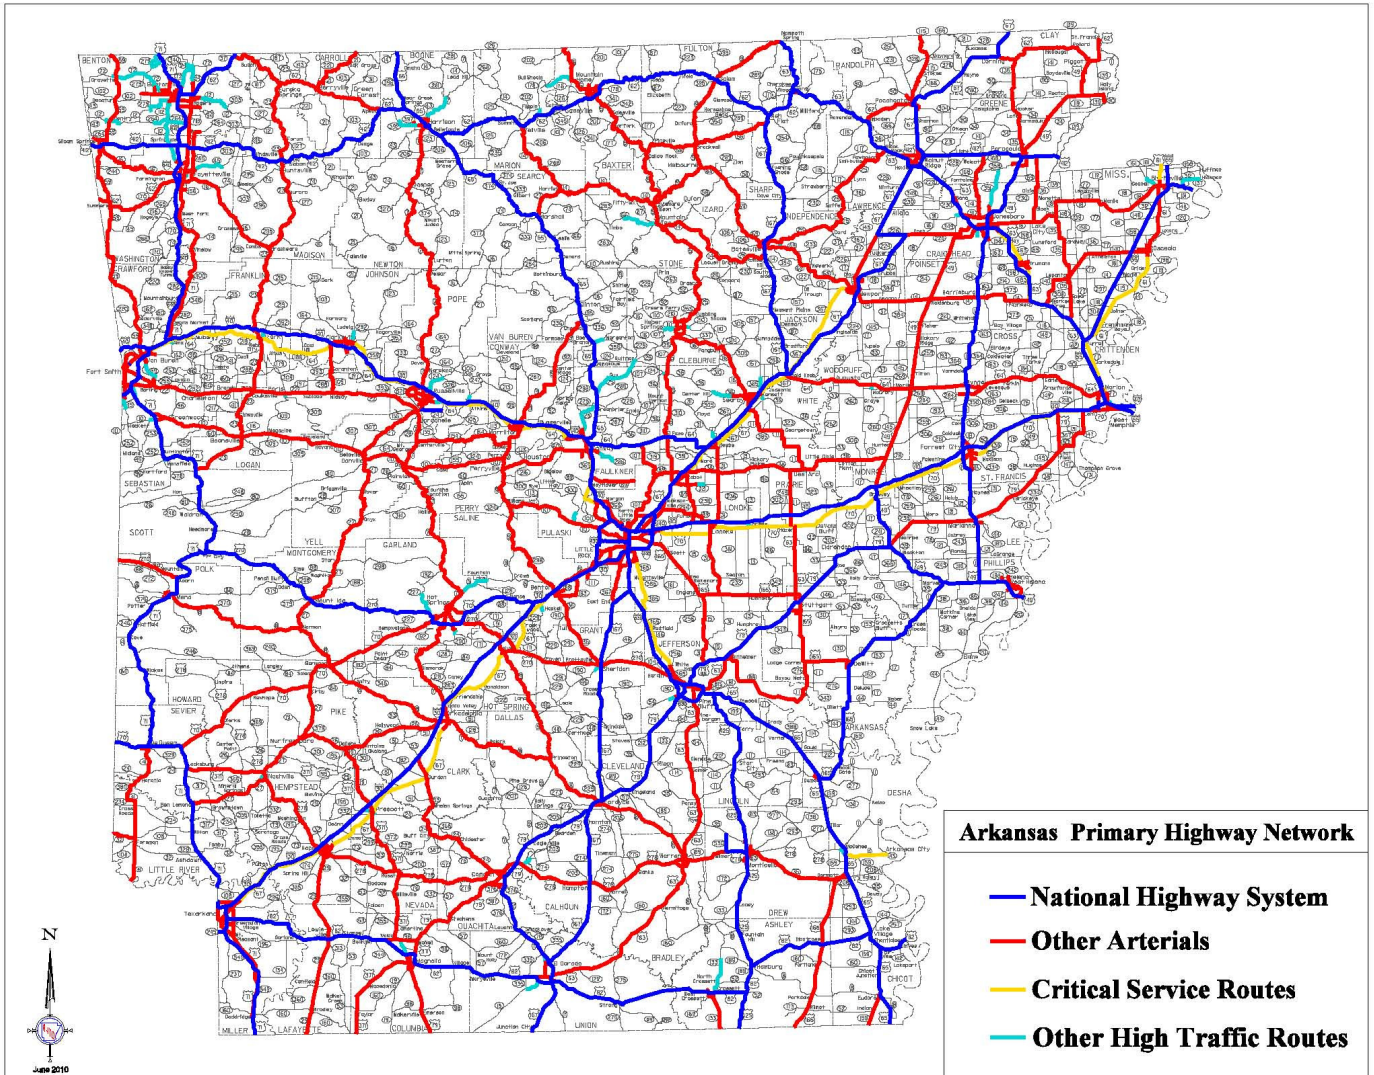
Arkansas Primary Highway Network

National Highway System
Other Arterials
Critical Service Routes
Other High Traffic Routes

BENTON
CARROLL
BOONE
FULTON
RANDOLPH
CLAY
GREENE
MARION
BAXTER
SHARP
LAWRENCE
IZARD
MISS.
WASHINGTON
CRAWFORD
MADISON
NEWTON
JOHNSON
FRANKLIN
POPE
SEARCY
STONE
INDEPENDENCE
CRAIGHEAD
POINSETT
JACKSON
VAN BUREN
CONWAY
CLEBURNE
CROSS
CRITTENDEN
WOODRUFF
WHITE
SEBASTIAN
LOGAN
YELL
FAULKNER
PERRY
ST. FRANCIS
MONROE
PRAIRIE
LONOKE
PULASKI
SALINE
SCOTT
MONTGOMERY
GARLAND
LEE
PHILLIPS
POLK
GRANT
JEFFERSON
HOT SPRING
DALLAS
HOWARD
SEVIER
PIKE
CLARK
ARKANSAS
CLEVELAND
LINCOLN
DESHA
HEMPSTEAD
LITTLE RIVER
NEVADA
CALHOUN
OUACHITA
DREW
ASHLEY
BRADLEY
CHICOT
MILLER
LAFAYETTE
COLUMBIA
UNION
Fort Smith
Little Rock
Texarkana
N
June 2010